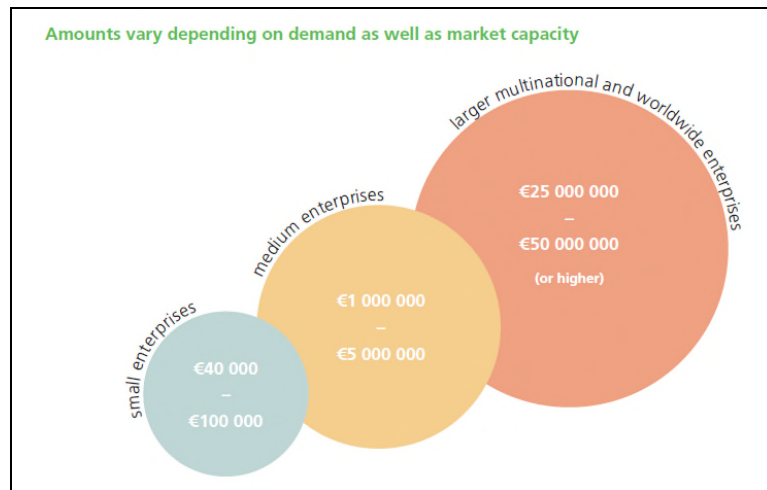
Amounts vary depending on demand as well as market capacity

larger multinational and worldwide enterprises

€25 000 000
–
€50 000 000
(or higher)

medium enterprises

€1 000 000
–
€5 000 000

small enterprises

€40 000
–
€100 000